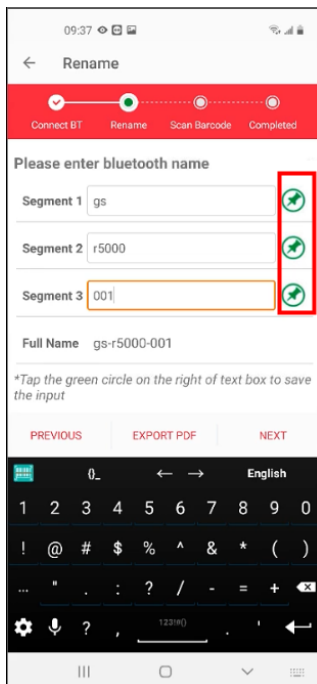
09:37

Rename

Connect BT
Rename
Scan Barcode
Completed

Please enter bluetooth name

Segment 1 gs

Segment 2 r5000

Segment 3 001

Full Name gs-r5000-001

*Tap the green circle on the right of text box to save the input

PREVIOUS
EXPORT PDF
NEXT

{}_
← →
English

1 2 3 4 5 6 7 8 9 0
! @ # $ % ^ & * ( )
... " . : ? / - = +
? ,
123!@()